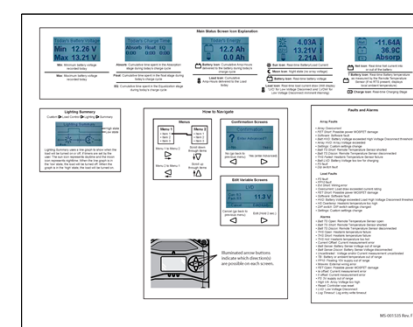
Main Status Screen Icon Explanation

Min 12.26 V
Max 12.71 V

12.2 Ah
0.6 Ah

4.03A
13.21V

-11.64A
36.0C

Lighting Summary

How to Navigate

Menus

Menu 1

Menu 2

Confirmation Screens

Edit Variable Screens

11.3 V

Illuminated arrow buttons indicate which directions are possible on each screen.

Faults and Alarms

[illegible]